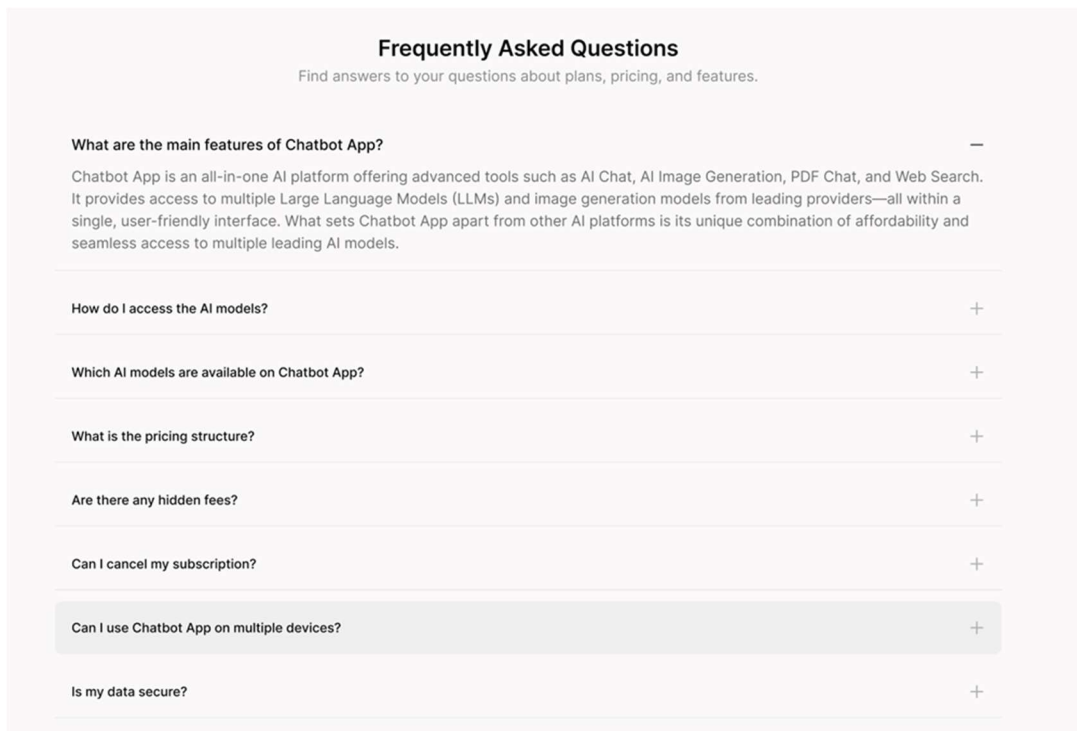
Frequently Asked Questions

Find answers to your questions about plans, pricing, and features.

What are the main features of Chatbot App? —

Chatbot App is an all-in-one AI platform offering advanced tools such as AI Chat, AI Image Generation, PDF Chat, and Web Search. It provides access to multiple Large Language Models (LLMs) and image generation models from leading providers—all within a single, user-friendly interface. What sets Chatbot App apart from other AI platforms is its unique combination of affordability and seamless access to multiple leading AI models.

How do I access the AI models? +

Which AI models are available on Chatbot App? +

What is the pricing structure? +

Are there any hidden fees? +

Can I cancel my subscription? +

Can I use Chatbot App on multiple devices? +

Is my data secure? +